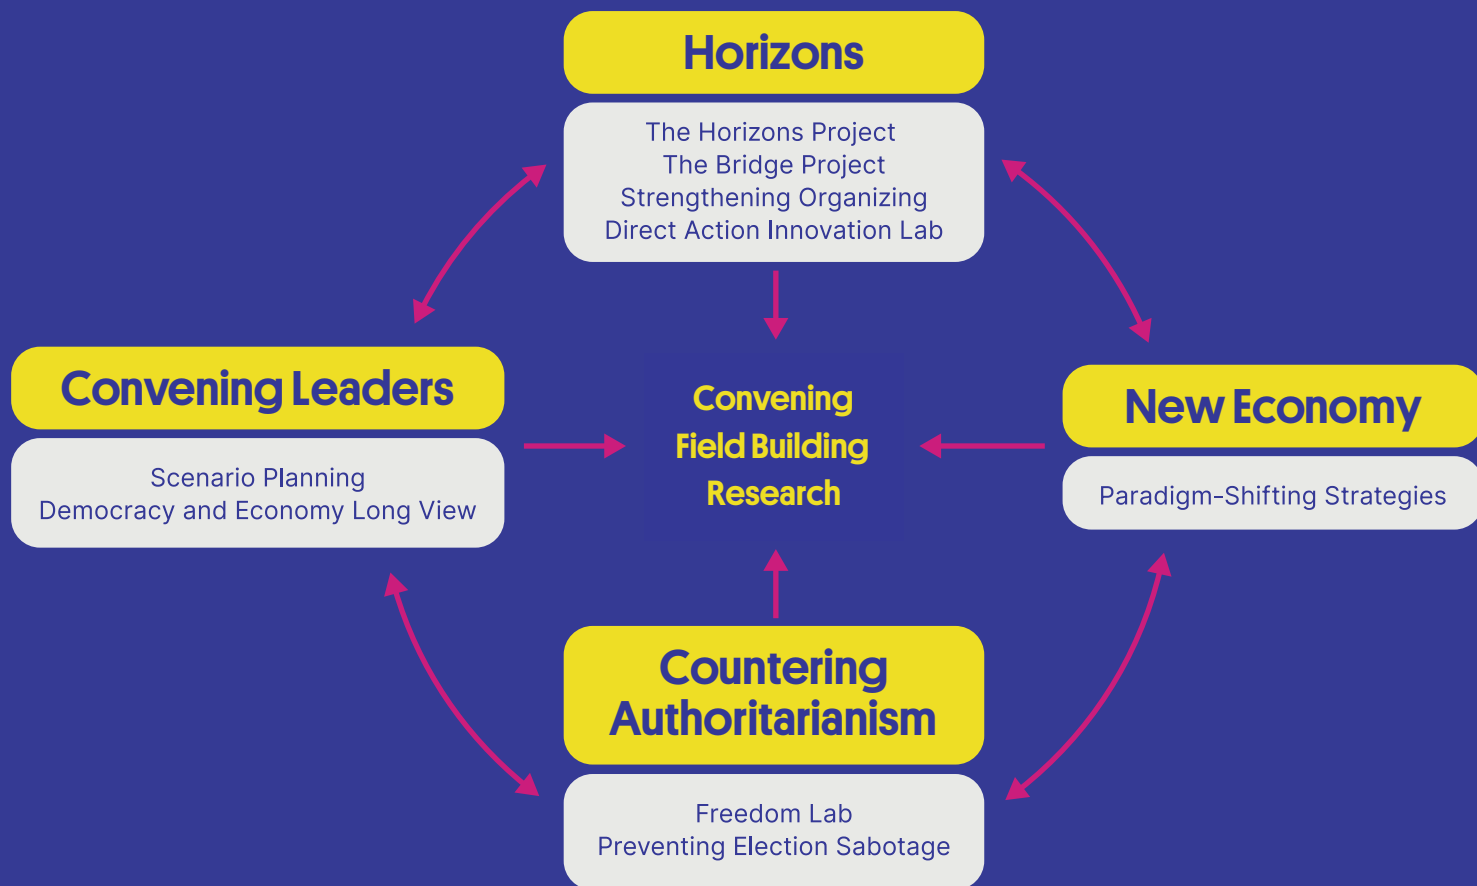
Horizons

The Horizons Project
The Bridge Project
Strengthening Organizing
Direct Action Innovation Lab

Convening Leaders

Scenario Planning
Democracy and Economy Long View

Convening
Field Building
Research

New Economy

Paradigm-Shifting Strategies

Countering Authoritarianism

Freedom Lab
Preventing Election Sabotage